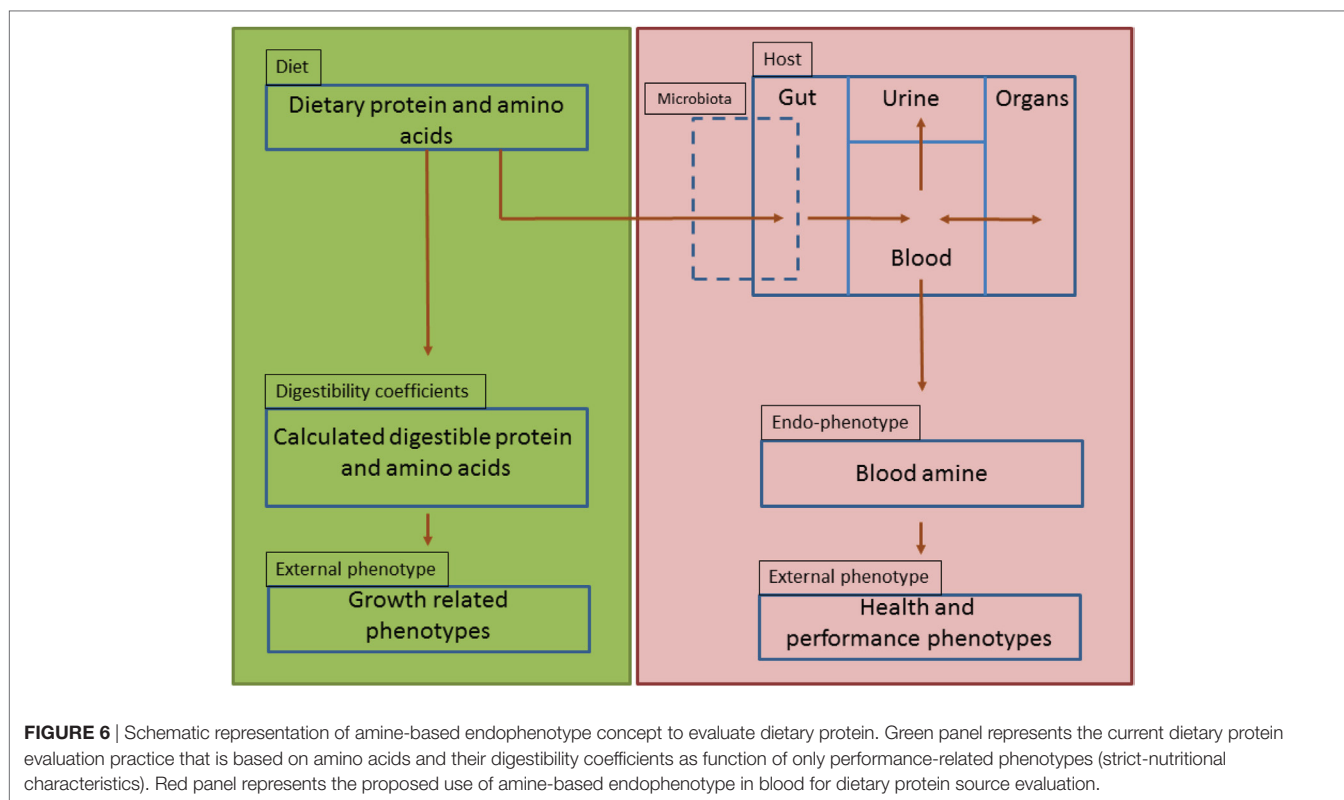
Diet
Dietary protein and amino acids

Digestibility coefficients
Calculated digestible protein and amino acids

External phenotype
Growth related phenotypes

Host
Microbiota
Gut
Urine
Organs
Blood

Endo-phenotype
Blood amine

External phenotype
Health and performance phenotypes

**FIGURE 6** | Schematic representation of amine-based endophenotype concept to evaluate dietary protein. Green panel represents the current dietary protein evaluation practice that is based on amino acids and their digestibility coefficients as function of only performance-related phenotypes (strict-nutritional characteristics). Red panel represents the proposed use of amine-based endophenotype in blood for dietary protein source evaluation.